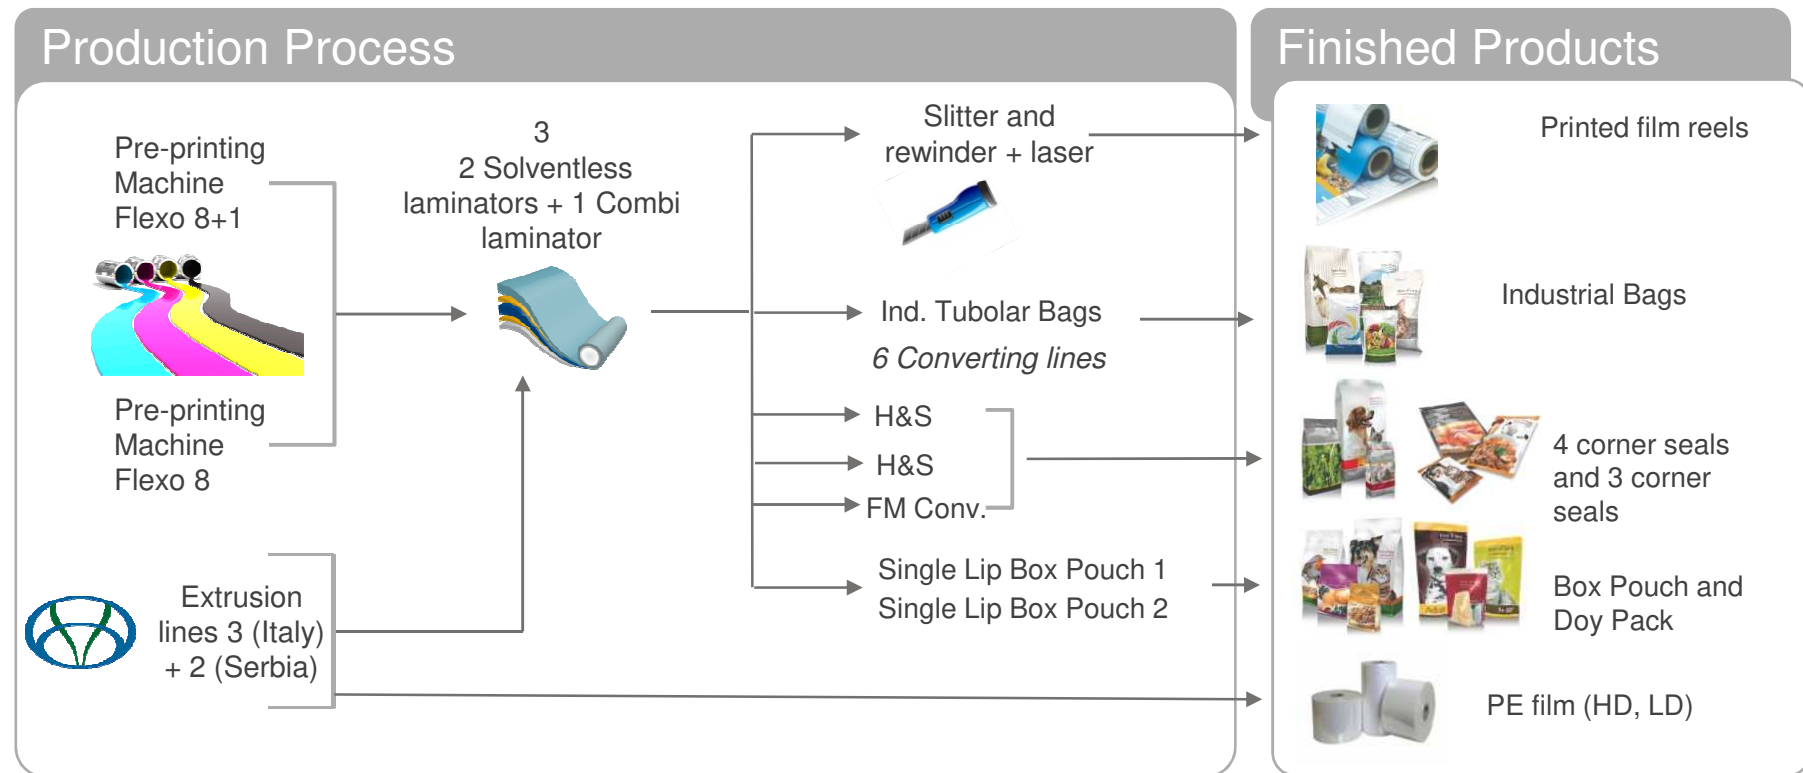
Production Process

Pre-printing Machine Flexo 8+1

Pre-printing Machine Flexo 8

Extrusion lines 3 (Italy) + 2 (Serbia)

3
2 Solventless laminators + 1 Combi laminator

Slitter and rewinder + laser

Ind. Tubolar Bags
6 Converting lines

H&S
H&S
FM Conv.

Single Lip Box Pouch 1
Single Lip Box Pouch 2

Finished Products

Printed film reels

Industrial Bags

4 corner seals and 3 corner seals

Box Pouch and Doy Pack

PE film (HD, LD)